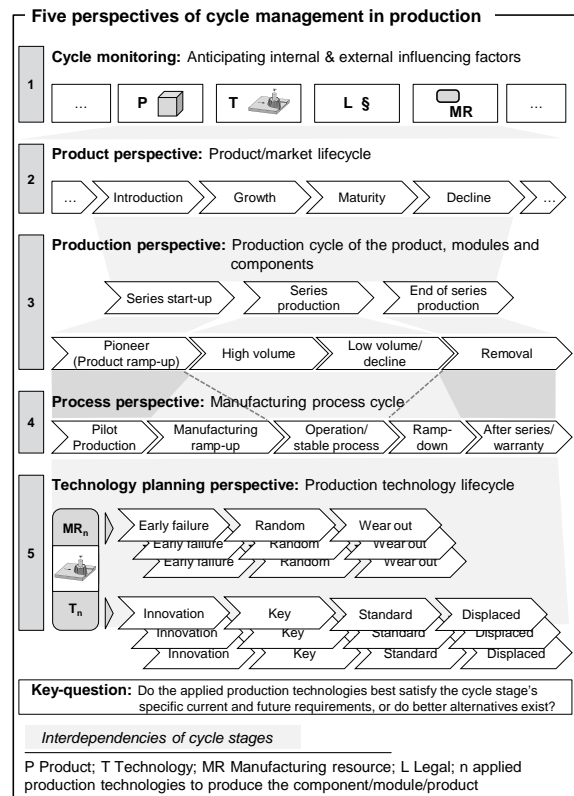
Five perspectives of cycle management in production

1

Cycle monitoring: Anticipating internal & external influencing factors

… P T L § MR …

2

Product perspective: Product/market lifecycle

… Introduction Growth Maturity Decline …

3

Production perspective: Production cycle of the product, modules and components

Series start-up Series production End of series production

Pioneer (Product ramp-up) High volume Low volume/ decline Removal

4

Process perspective: Manufacturing process cycle

Pilot Production Manufacturing ramp-up Operation/ stable process Ramp-down After series/ warranty

5

Technology planning perspective: Production technology lifecycle

$MR_n$

Early failure Random Wear out
Early failure Random Wear out
Early failure Random Wear out

$T_n$

Innovation Key Standard Displaced
Innovation Key Standard Displaced
Innovation Key Standard Displaced

Key-question: Do the applied production technologies best satisfy the cycle stage's specific current and future requirements, or do better alternatives exist?

Interdependencies of cycle stages

P Product; T Technology; MR Manufacturing resource; L Legal; n applied production technologies to produce the component/module/product